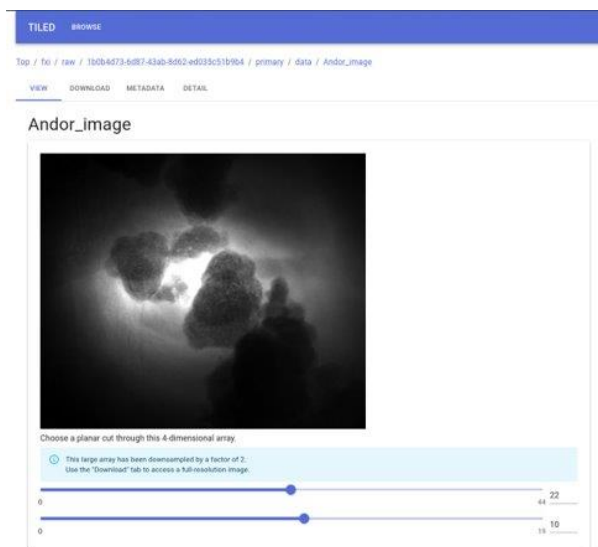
TILED BROWSE

Top / fxi / raw / 1b0b4d73-bd87-43ab-8d62-ed033c51b9b4 / primary / data / Andor_image

VIEW DOWNLOAD METADATA DETAIL

Andor_image

Choose a planar cut through this 4-dimensional array.

This large array has been downsampled by a factor of 2. Use the "Download" tab to access a full-resolution image.

0 44 22

0 19 10